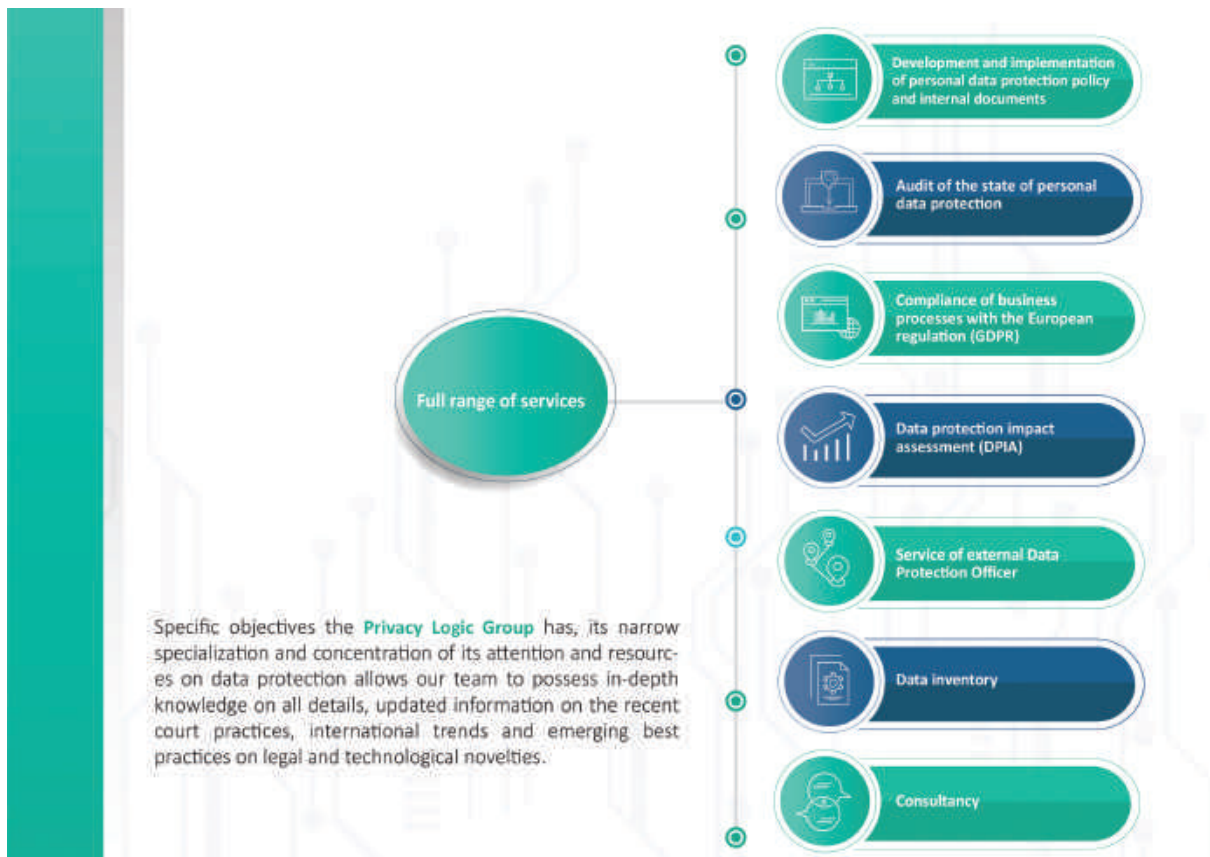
Full range of services

Development and implementation of personal data protection policy and internal documents

Audit of the state of personal data protection

Compliance of business processes with the European regulation (GDPR)

Data protection impact assessment (DPIA)

Service of external Data Protection Officer

Data inventory

Consultancy

Specific objectives the Privacy Logic Group has, its narrow specialization and concentration of its attention and resources on data protection allows our team to possess in-depth knowledge on all details, updated information on the recent court practices, international trends and emerging best practices on legal and technological novelties.